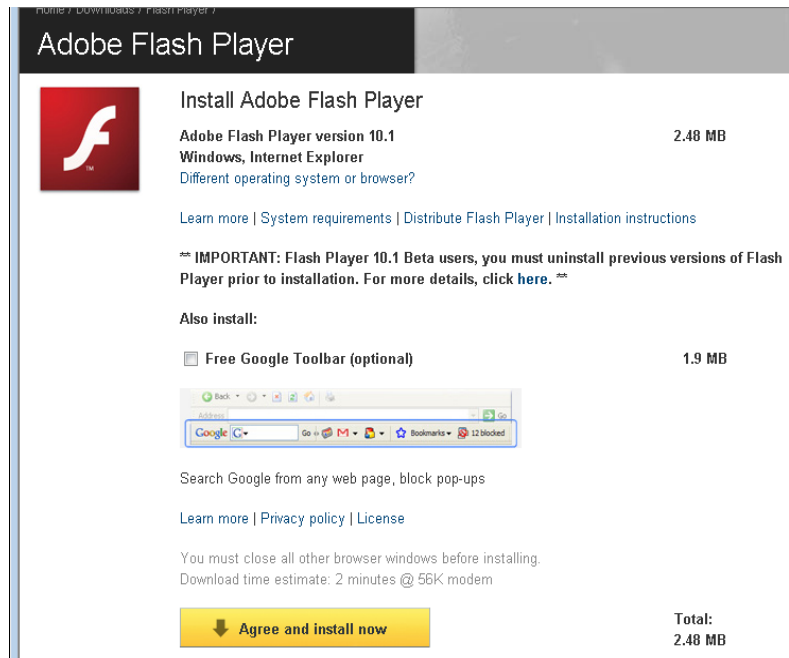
Home / Downloads / Flash Player /

Adobe Flash Player

Install Adobe Flash Player

Adobe Flash Player version 10.1
Windows, Internet Explorer
Different operating system or browser?

2.48 MB

Learn more | System requirements | Distribute Flash Player | Installation instructions

** IMPORTANT: Flash Player 10.1 Beta users, you must uninstall previous versions of Flash Player prior to installation. For more details, click here. **

Also install:

Free Google Toolbar (optional)

1.9 MB

Back
Address
Go
Google
Go
Bookmarks
12 blocked

Search Google from any web page, block pop-ups

Learn more | Privacy policy | License

You must close all other browser windows before installing.
Download time estimate: 2 minutes @ 56K modem

Agree and install now

Total:
2.48 MB